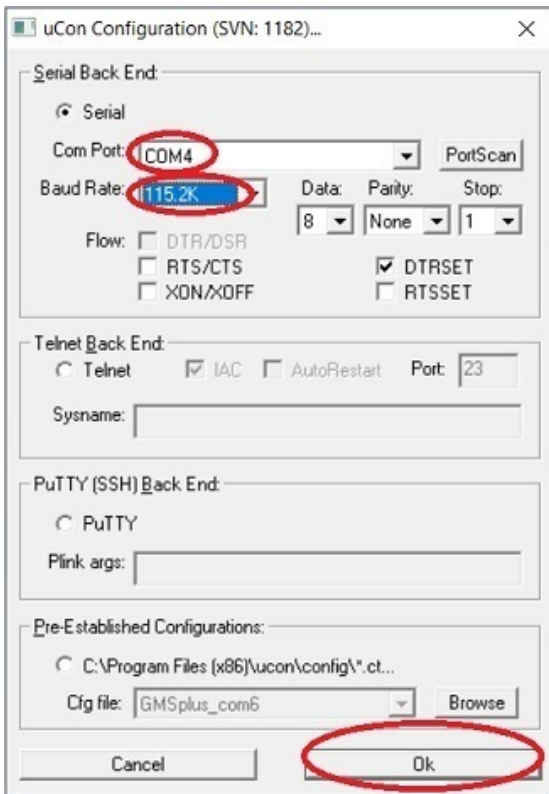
uCon Configuration (SVN: 1182)...

Serial Back End:

Serial

Com Port: COM4

PortScan

Baud Rate: 115.2K

Data: 8

Parity: None

Stop: 1

Flow: DTR/DSR

RTS/CTS

XON/XOFF

DTRSET

RTSSET

Telnet Back End:

Telnet

IAC

AutoRestart

Port: 23

Sysname:

PuTTY (SSH) Back End:

PuTTY

Plink args:

Pre-Established Configurations:

C:\Program Files (x86)\ucon\config\*.ct...

Cfg file: GMSplus_com6

Browse

Cancel

Ok